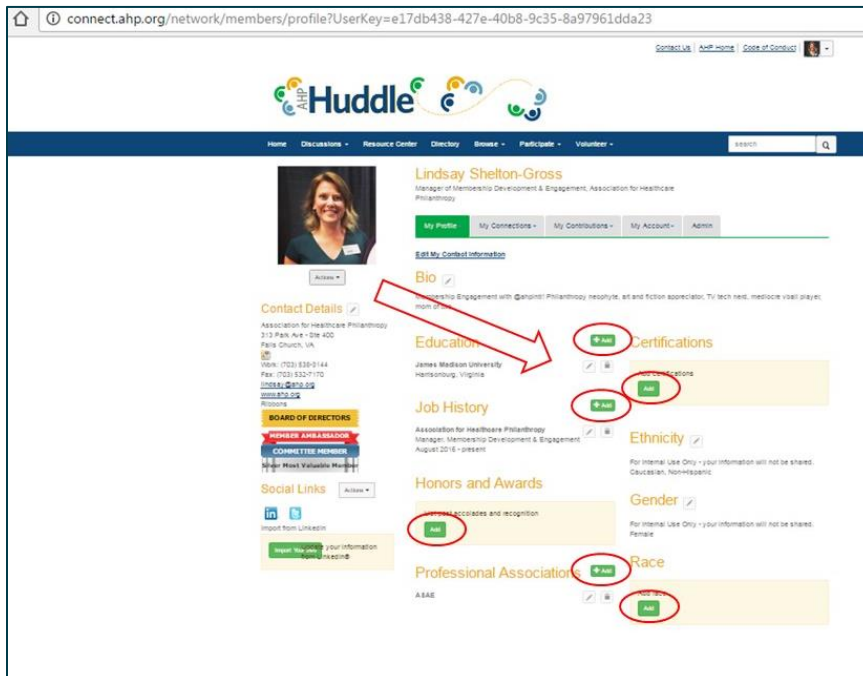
connect.ahp.org/network/members/profile?UserKey=e17db438-427e-40b8-9c35-8a97961dda23

Contact Us | AHP Home | Code of Conduct

AHP Huddle

Home Discussions Resource Center Directory Browse Participate Volunteer search

Lindsay Shelton-Gross
Manager of Membership Development & Engagement, Association for Healthcare Philanthropy

My Profile My Connections My Contributions My Account Admin

Edit My Contact Information

Actions

Bio
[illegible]embership Engagement with @ahpintl! Philanthropy neophyte, art and fiction appreciator, TV tech nerd, mediocre vball player, mom of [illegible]

Contact Details
Association for Healthcare Philanthropy
313 Park Ave - Ste 400
Falls Church, VA
Work: (703) 536-5144
Fax: (703) 532-7170
lindsay@ahp.org
www.ahp.org
Ribbons
BOARD OF DIRECTORS
MEMBER AMBASSADOR
COMMITTEE MEMBER
Silver Most Valuable Member

Education
Add
James Madison University
Harrisonburg, Virginia

Certifications
Add certifications
Add

Job History
Add
Association for Healthcare Philanthropy
Manager, Membership Development & Engagement
August 2016 - present

Ethnicity
For Internal Use Only - your information will not be shared.
Caucasian, Non-Hispanic

Social Links
Actions
in
Import from LinkedIn
Import Your Info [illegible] your information from LinkedIn®

Honors and Awards
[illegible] accolades and recognition
Add

Gender
For Internal Use Only - your information will not be shared.
Female

Race
Add race
Add

Professional Associations
Add
ASAE